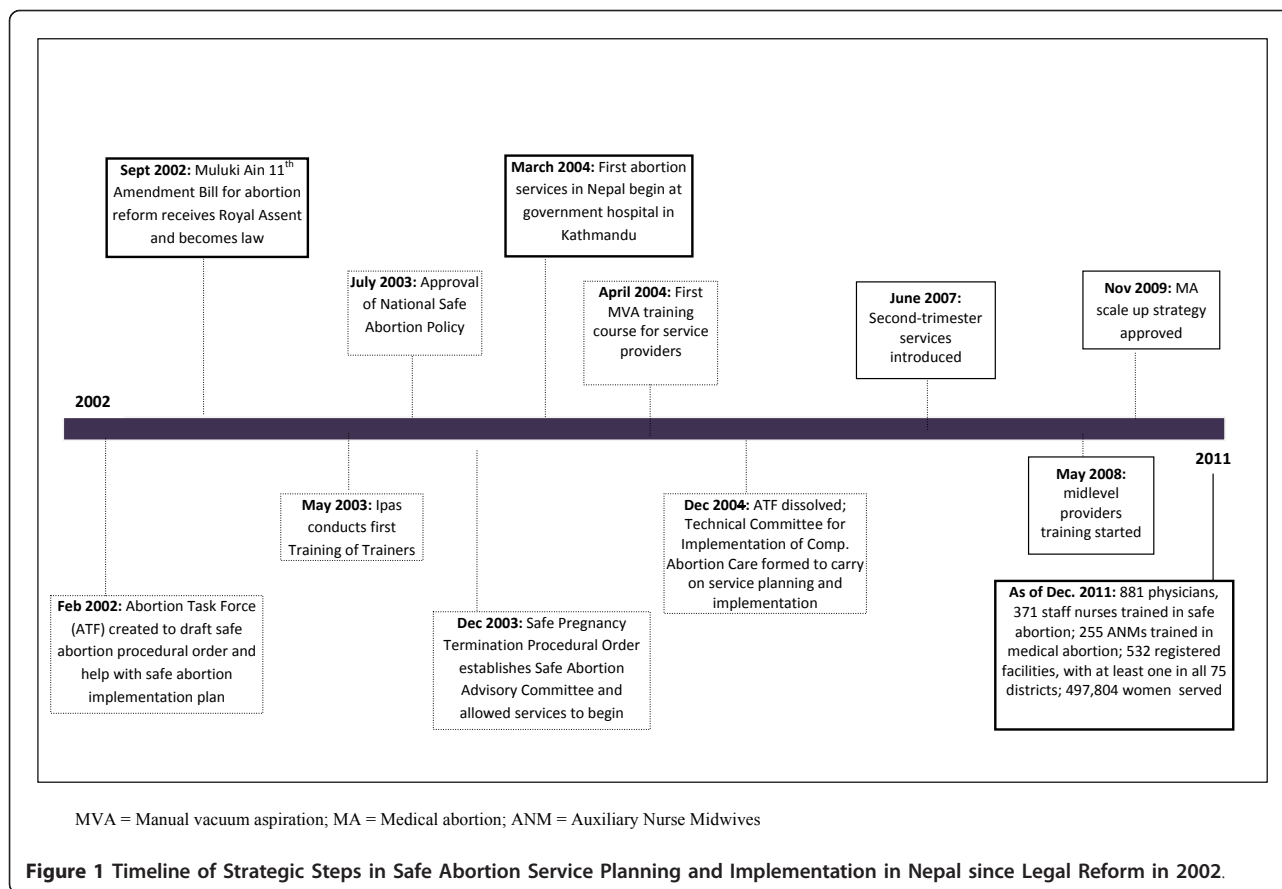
**Sept 2002:** Muluki Ain 11$^{th}$ Amendment Bill for abortion reform receives Royal Assent and becomes law

**March 2004:** First abortion services in Nepal begin at government hospital in Kathmandu

**July 2003:** Approval of National Safe Abortion Policy

**April 2004:** First MVA training course for service providers

**June 2007:** Second-trimester services introduced

**Nov 2009:** MA scale up strategy approved

2002

2011

**Feb 2002:** Abortion Task Force (ATF) created to draft safe abortion procedural order and help with safe abortion implementation plan

**May 2003:** Ipas conducts first Training of Trainers

**Dec 2003:** Safe Pregnancy Termination Procedural Order establishes Safe Abortion Advisory Committee and allowed services to begin

**Dec 2004:** ATF dissolved; Technical Committee for Implementation of Comp. Abortion Care formed to carry on service planning and implementation

**May 2008:** midlevel providers training started

**As of Dec. 2011:** 881 physicians, 371 staff nurses trained in safe abortion; 255 ANMs trained in medical abortion; 532 registered facilities, with at least one in all 75 districts; 497,804 women served

MVA = Manual vacuum aspiration; MA = Medical abortion; ANM = Auxiliary Nurse Midwives

**Figure 1 Timeline of Strategic Steps in Safe Abortion Service Planning and Implementation in Nepal since Legal Reform in 2002.**